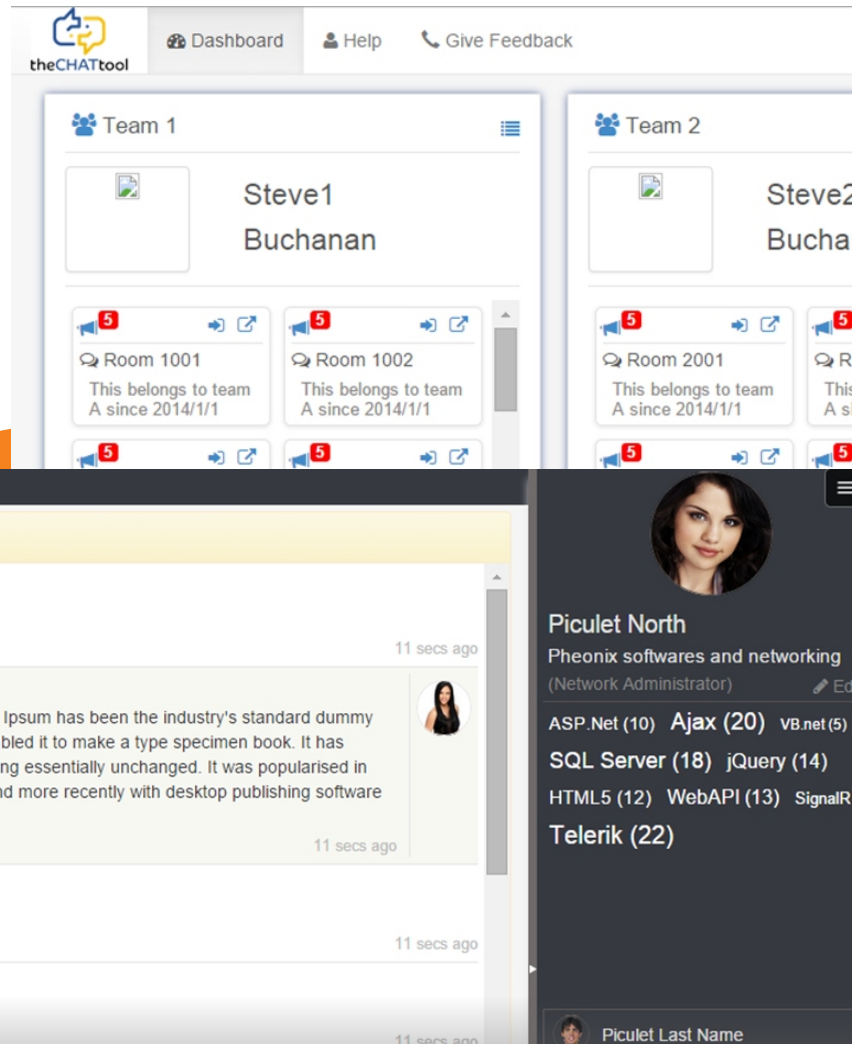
theCHATtool

Dashboard

Help

Give Feedback

Team 1

Steve1 Buchanan

5

Room 1001

This belongs to team A since 2014/1/1

5

Room 1002

This belongs to team A since 2014/1/1

5

5

Team 2

Steve2 Bucha

5

Room 2001

This belongs to team A since 2014/1/1

5

R

This A si

5

5

11 secs ago

Ipsum has been the industry's standard dummy bled it to make a type specimen book. It has ng essentially unchanged. It was popularised in nd more recently with desktop publishing software

11 secs ago

11 secs ago

11 secs ago

Piculet North

Pheonix softwares and networking

(Network Administrator)

Ed

ASP.Net (10) Ajax (20) VB.net (5)

SQL Server (18) jQuery (14)

HTML5 (12) WebAPI (13) SignalR

Telerik (22)

Piculet Last Name